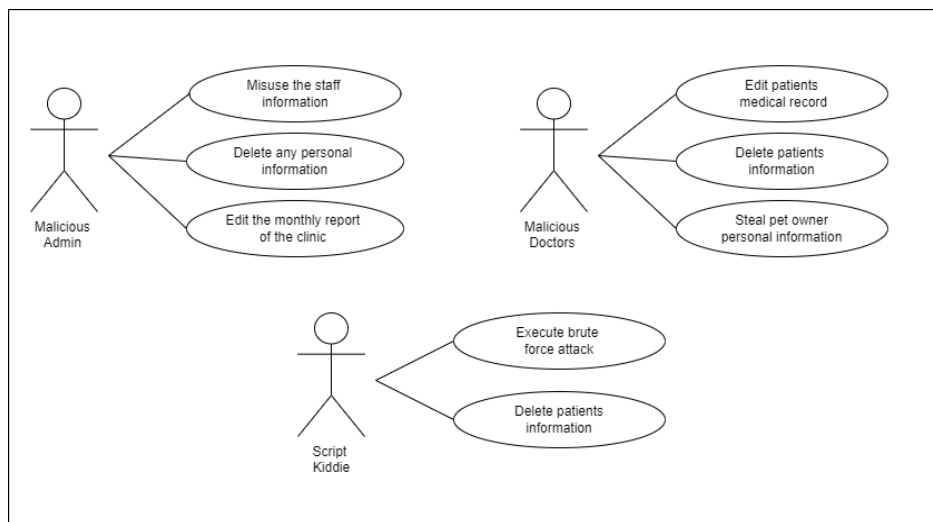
Misuse the staff information

Delete any personal information

Edit the monthly report of the clinic

Malicious Admin

Edit patients medical record

Delete patients information

Steal pet owner personal information

Malicious Doctors

Execute brute force attack

Delete patients information

Script Kiddie